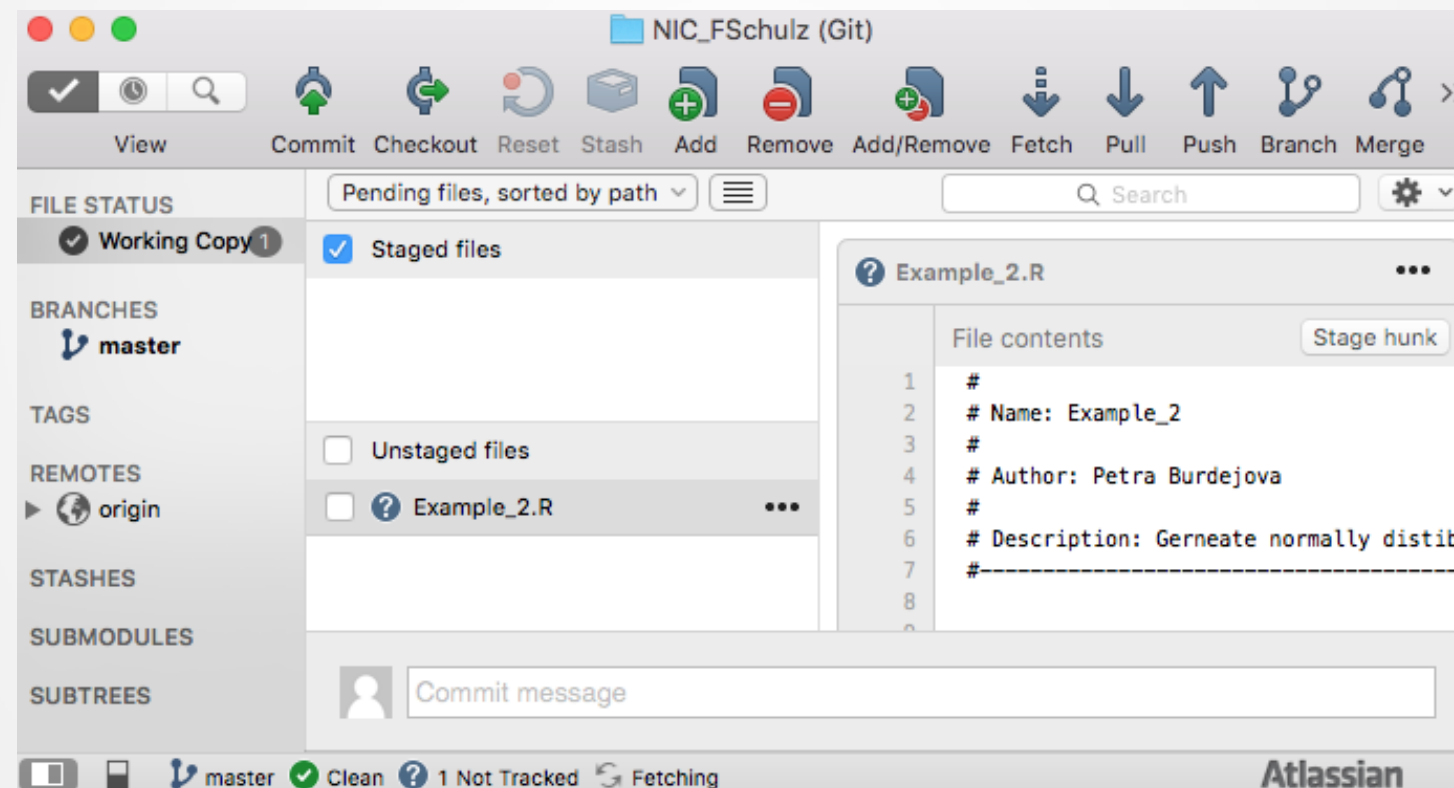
NIC_FSchulz (Git)

View Commit Checkout Reset Stash Add Remove Add/Remove Fetch Pull Push Branch Merge

FILE STATUS
Working Copy 1

BRANCHES
master

TAGS

REMOTES
origin

STASHES

SUBMODULES

SUBTREES

Pending files, sorted by path

Search

Staged files

Unstaged files

Example_2.R

Example_2.R

File contents

Stage hunk

1 #
2 # Name: Example_2
3 #
4 # Author: Petra Burdejova
5 #
6 # Description: Gerneate normally distib
7 #-----------------------------------------
8

Commit message

master Clean 1 Not Tracked Fetching

Atlassian